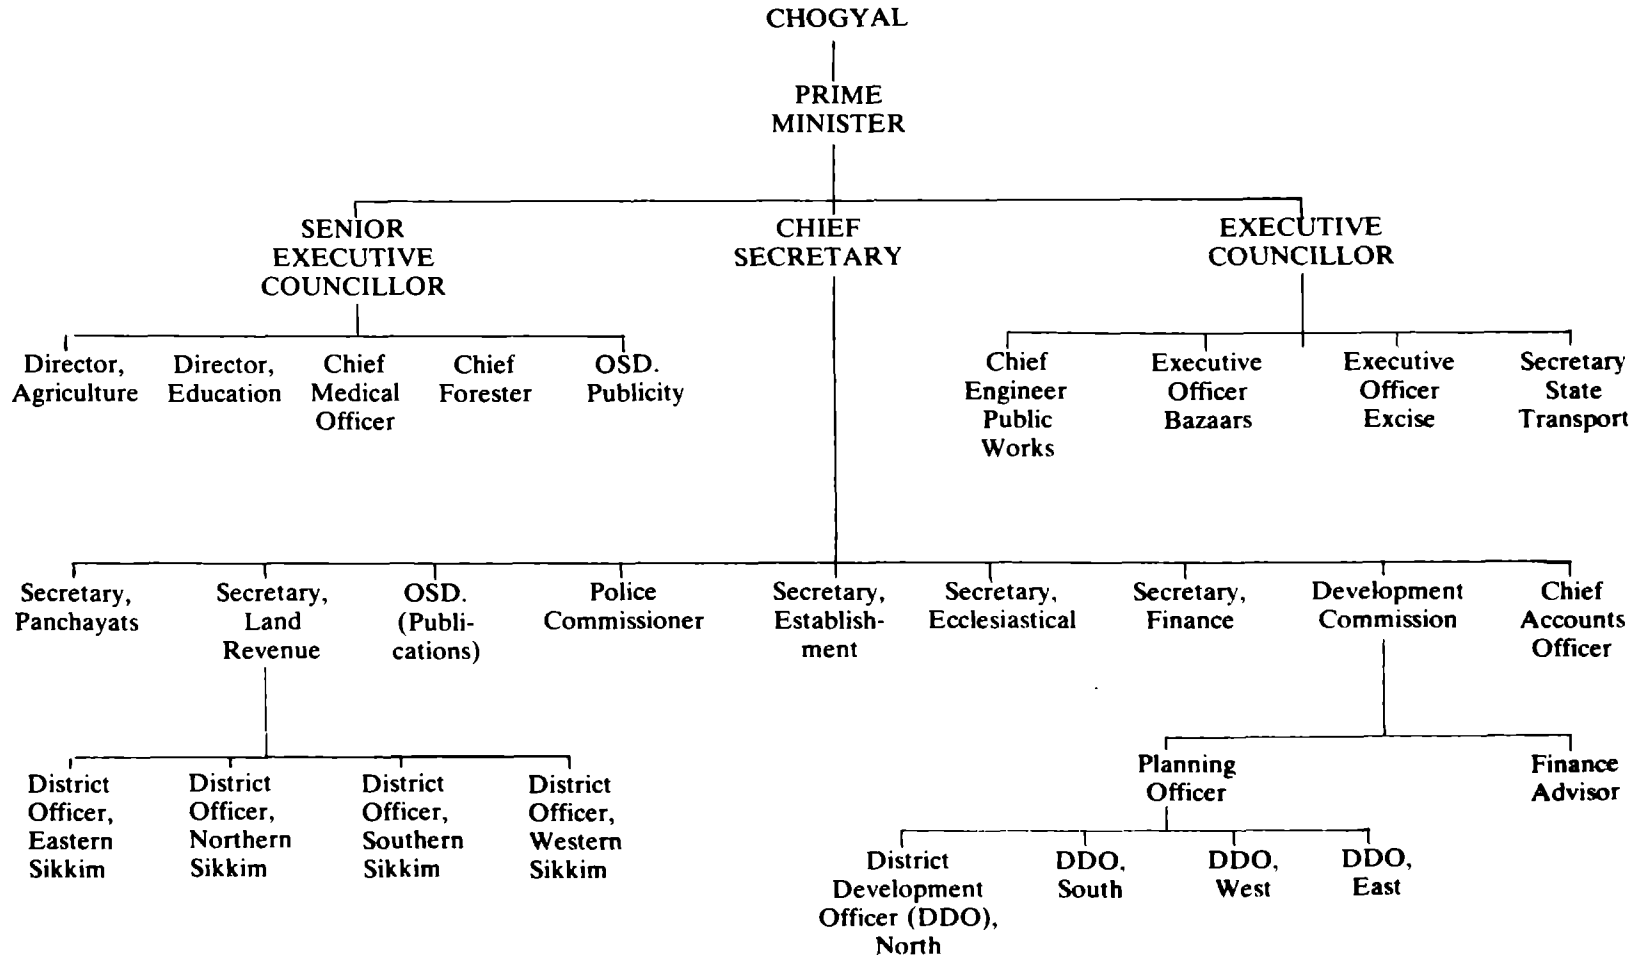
CHOGYAL

PRIME MINISTER

SENIOR EXECUTIVE COUNCILLOR

CHIEF SECRETARY

EXECUTIVE COUNCILLOR

Director, Agriculture

Director, Education

Chief Medical Officer

Chief Forester

OSD. Publicity

Chief Engineer Public Works

Executive Officer Bazaars

Executive Officer Excise

Secretary State Transport

Secretary, Panchayats

Secretary, Land Revenue

OSD. (Publications)

Police Commissioner

Secretary, Establishment

Secretary, Ecclesiastical

Secretary, Finance

Development Commission

Chief Accounts Officer

District Officer, Eastern Sikkim

District Officer, Northern Sikkim

District Officer, Southern Sikkim

District Officer, Western Sikkim

Planning Officer

Finance Advisor

District Development Officer (DDO), North

DDO, South

DDO, West

DDO, East